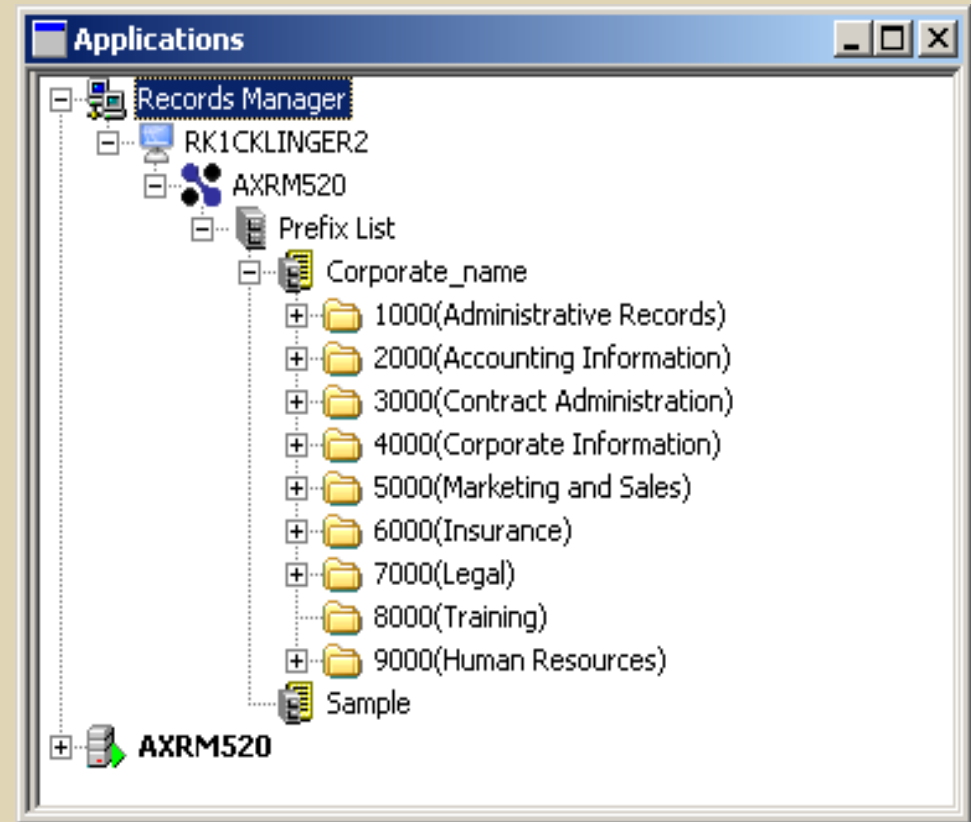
Applications

Records Manager
RK1CKLINGER2
AXRM520
Prefix List
Corporate_name
1000(Administrative Records)
2000(Accounting Information)
3000(Contract Administration)
4000(Corporate Information)
5000(Marketing and Sales)
6000(Insurance)
7000(Legal)
8000(Training)
9000(Human Resources)
Sample
AXRM520